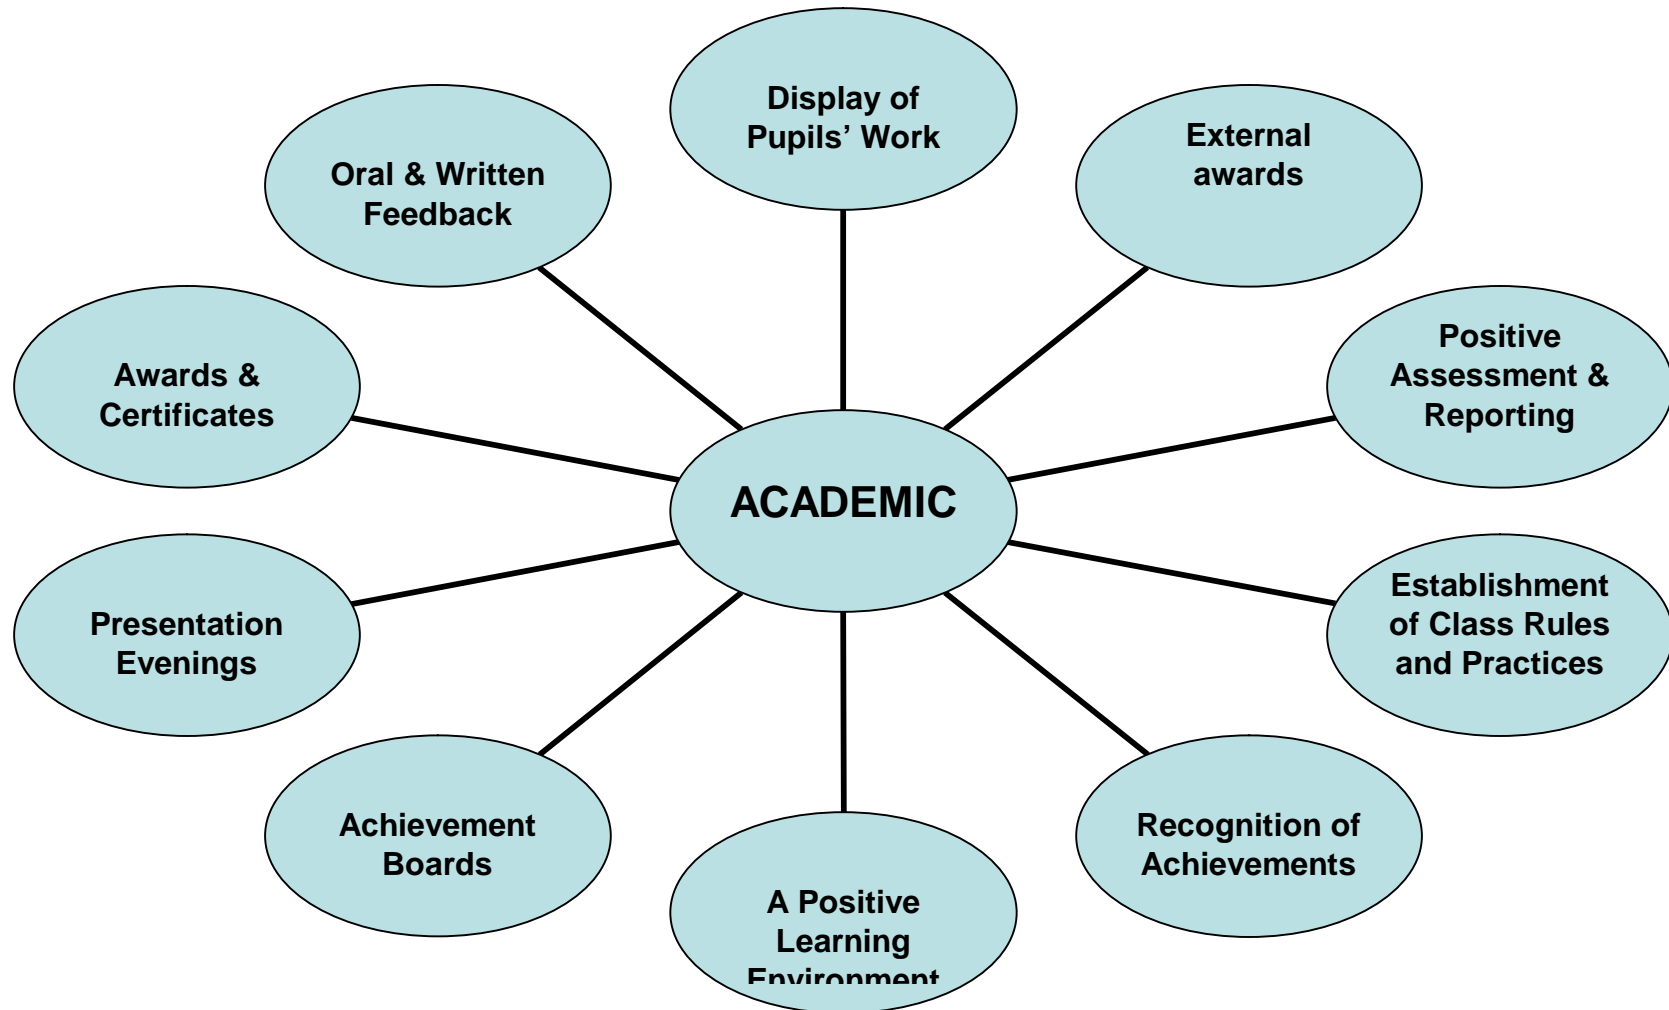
Display of Pupils' Work

Oral & Written Feedback

External awards

Awards & Certificates

Positive Assessment & Reporting

ACADEMIC

Presentation Evenings

Establishment of Class Rules and Practices

Achievement Boards

Recognition of Achievements

A Positive Learning Environment